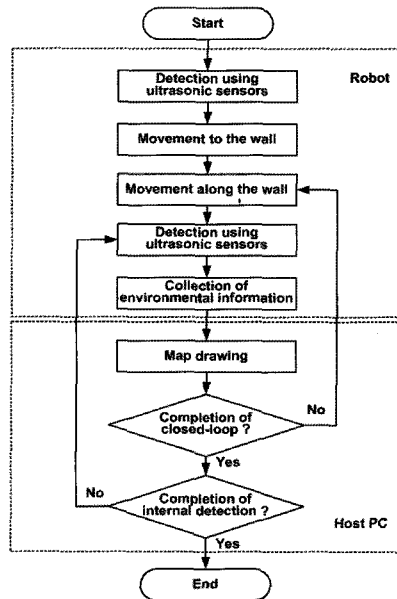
Start

Robot

Detection using ultrasonic sensors

Movement to the wall

Movement along the wall

Detection using ultrasonic sensors

Collection of environmental information

Map drawing

Completion of closed-loop ?

No

Yes

No

Completion of internal detection ?

Host PC

Yes

End